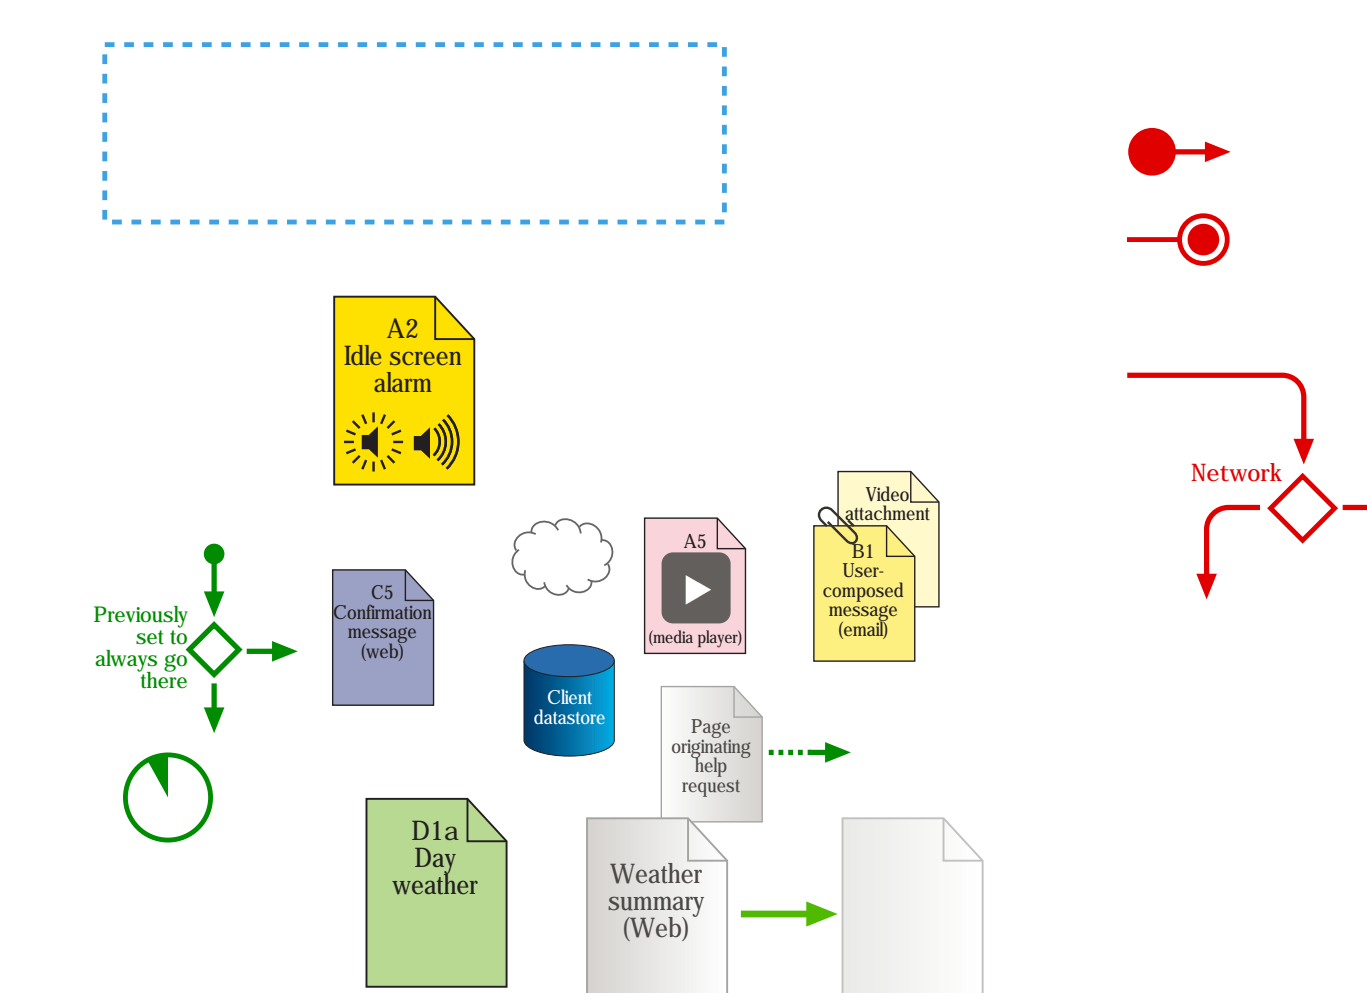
A2
Idle screen
alarm

Network

Video
attachment

B1
User-composed
message
(email)

A5
(media player)

Previously
set to
always go
there

C5
Confirmation
message
(web)

Client
datastore

Page
originating
help
request

D1a
Day
weather

Weather
summary
(Web)